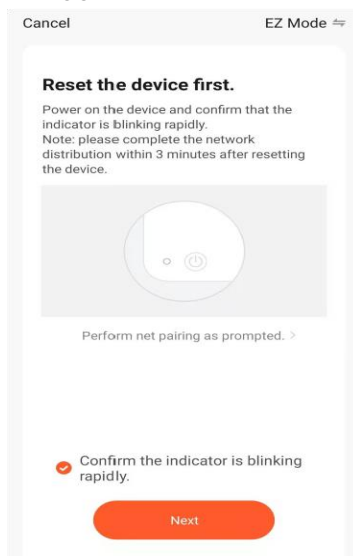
Cancel

EZ Mode ⇋

Reset the device first.

Power on the device and confirm that the indicator is blinking rapidly.
Note: please complete the network distribution within 3 minutes after resetting the device.

Perform net pairing as prompted. >

Confirm the indicator is blinking rapidly.

Next